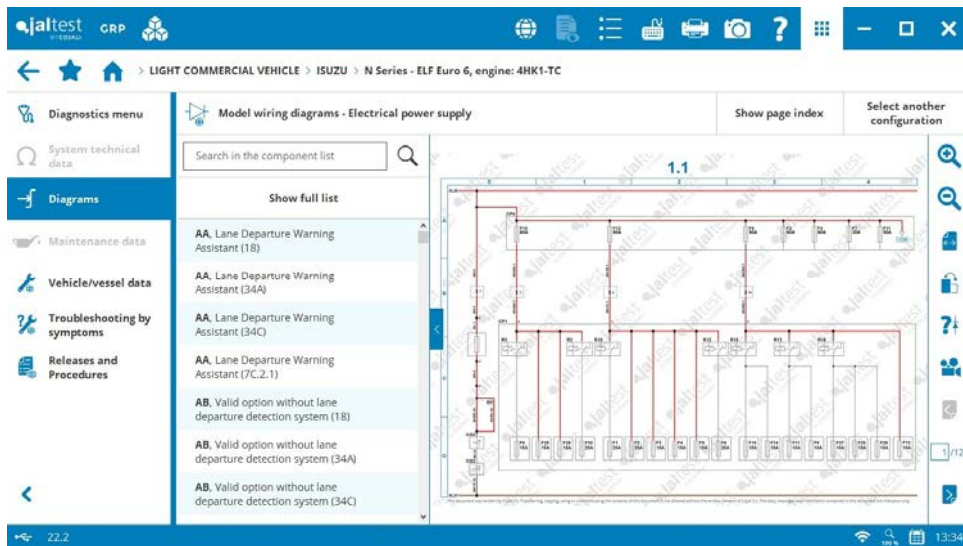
jaltest COJALI GRP

> LIGHT COMMERCIAL VEHICLE > ISUZU > N Series - ELF Euro 6, engine: 4HK1-TC

Diagnostics menu

System technical data

Diagrams

Maintenance data

Vehicle/vessel data

Troubleshooting by symptoms

Releases and Procedures

Model wiring diagrams - Electrical power supply

Show page index

Select another configuration

Search in the component list

Show full list

AA, Lane Departure Warning Assistant (18)

AA, Lane Departure Warning Assistant (34A)

AA, Lane Departure Warning Assistant (34C)

AA, Lane Departure Warning Assistant (7C.2.1)

AB, Valid option without lane departure detection system (18)

AB, Valid option without lane departure detection system (34A)

AB, Valid option without lane departure detection system (34C)

1.1

1/12

22.2

13:34